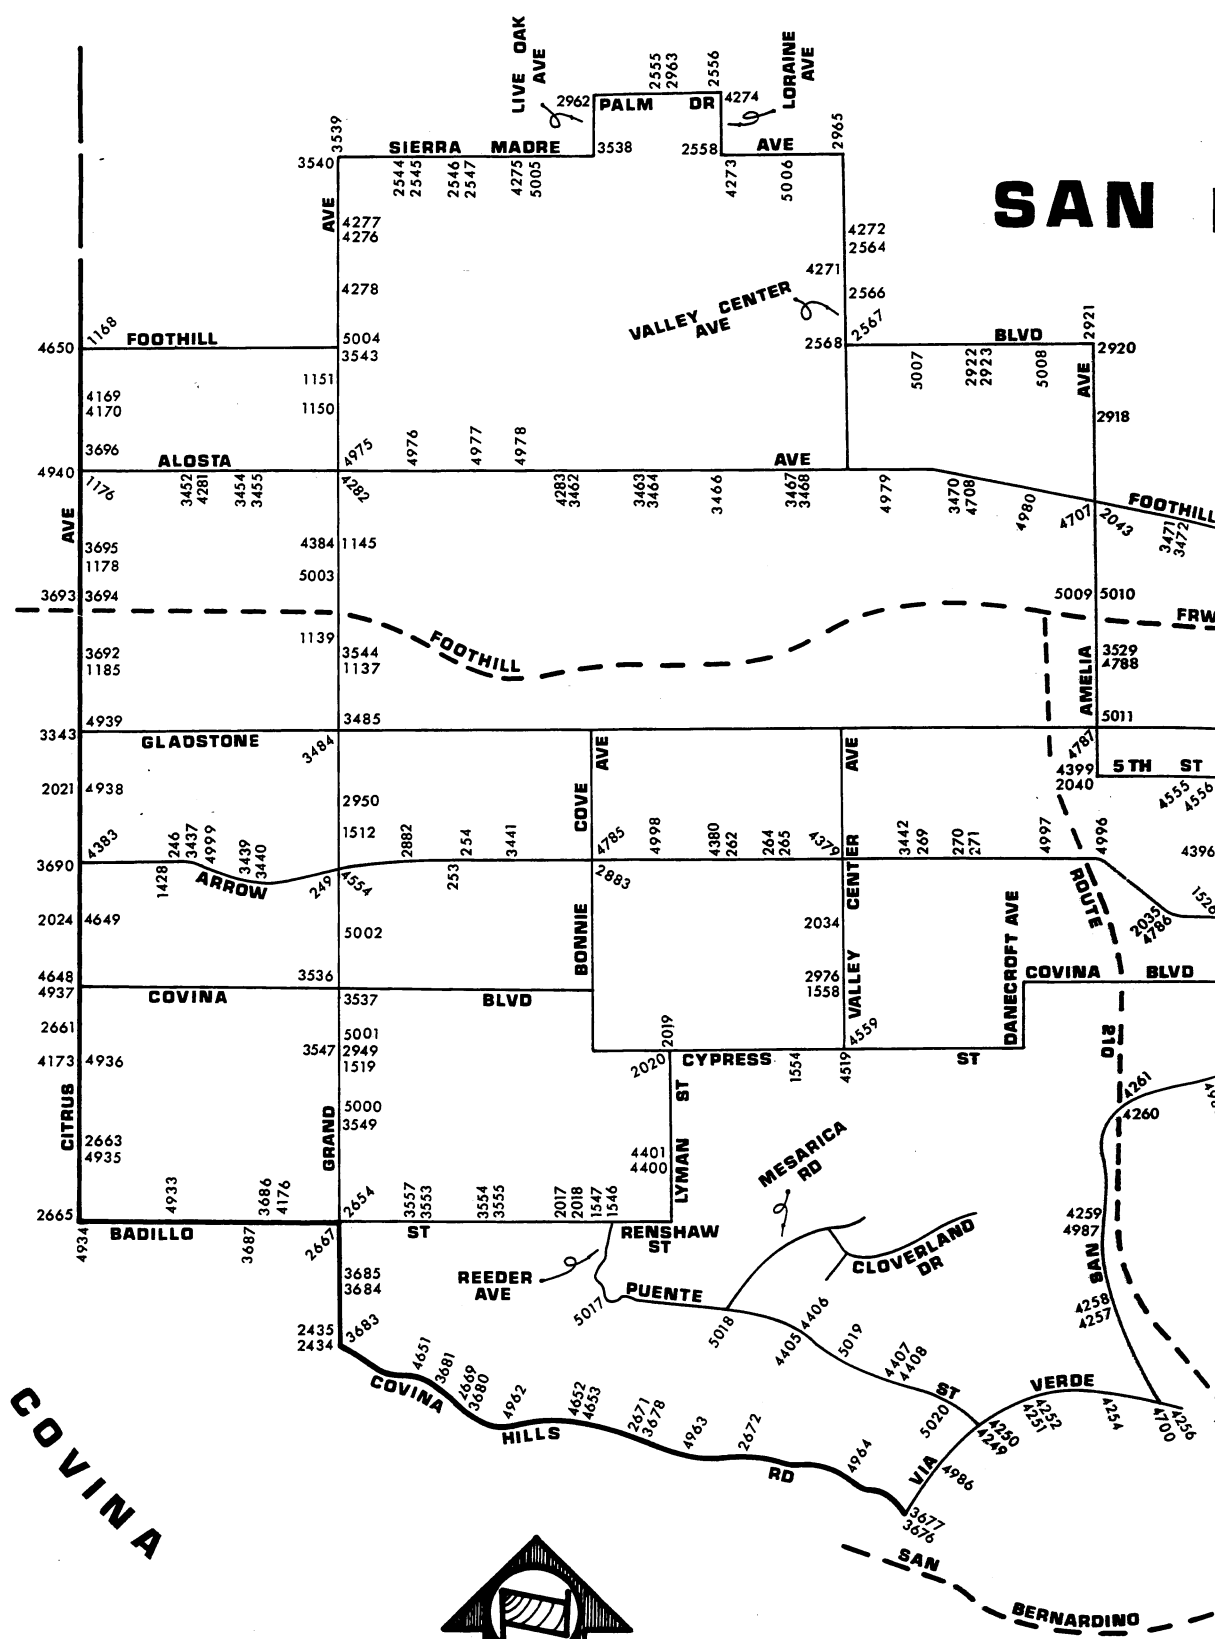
LIVE OAK AVE
2555
2963
2556
LORAINE AVE
2962
PALM
DR
4274
3539
SIERRA
MADRE
3538
2558
AVE
2965
3540
2544
2545
2546
2547
4275
5005
4273
5006
SAN
AVE
4277
4276
4272
2564
4278
4271
2566
VALLEY CENTER AVE
2567
1168
FOOTHILL
5004
3543
2568
BLVD
2921
4650
2920
5007
2922
2923
5008
AVE
1151
4169
4170
1150
2918
3696
4975
4976
4977
4978
4940
ALOSTA
AVE
1176
3452
4281
3454
3455
4282
4283
3462
3463
3464
3466
3467
3468
4979
3470
4708
4980
FOOTHILL
4707
2043
3471
3472
AVE
3695
1178
4384
1145
5003
3693
3694
5009
5010
FRW
1139
FOOTHILL
3692
1185
3544
1137
3529
4788
AMELIA
4939
3485
5011
3343
GLADSTONE
3484
AVE
AVE
4787
2021
4938
4399
2040
5TH
ST
4555
4556
2950
COVE
1512
2882
254
3441
4785
4998
4380
262
264
265
4379
3442
269
270
271
4997
4996
4383
246
3437
4999
3439
3440
4396
3690
1428
ARROW
249
4554
253
2883
CENTER
ROUTE
2024
4649
5002
BONNIE
2034
2035
4786
1526
DANECROFT AVE
4648
3536
2976
1558
VALLEY
COVINA
BLVD
4937
COVINA
3537
BLVD
2661
5001
2019
4559
210
3547
2949
1519
2020
CYPRESS
1554
4519
ST
4173
4936
ST
4261
CITRUS
5000
3549
GRAND
4260
2663
4935
LYMAN
4401
4400
MESARICA RD
4933
3686
4176
2654
3557
3553
3554
3555
2017
2018
1547
1546
4259
4987
2665
BADILLO
3687
2667
ST
RENSHAW ST
CLOVERLAND DR
SAN
4934
REEDER AVE
3685
3684
PUENTE
4258
4257
5017
5018
4406
4405
5019
2435
2434
3683
4651
3681
2669
3680
4407
4408
COVINA
4962
4652
4653
ST
VERDE
COVINA
5020
4254
4700
4256
2671
3678
4250
4249
4252
4251
HILLS
4963
2672
VIA
4986
RD
4964
3677
3676
SAN
BERNARDINO